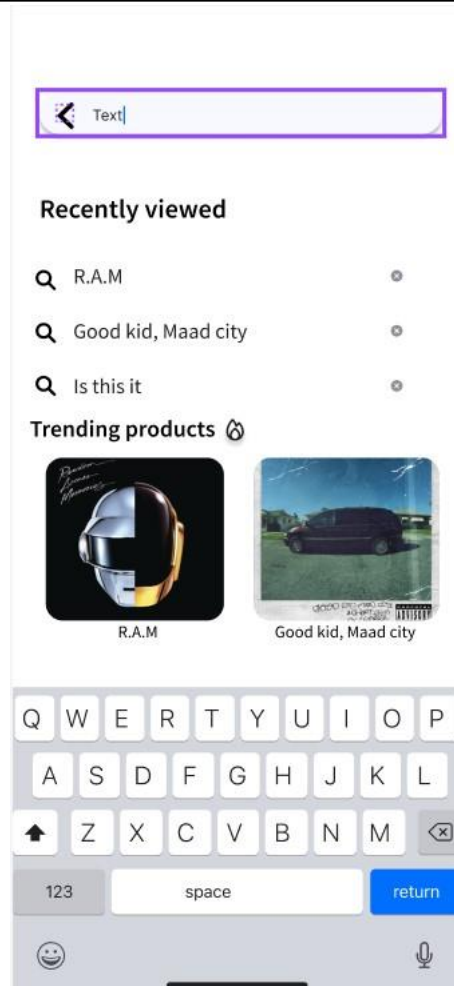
Text

Recently viewed

R.A.M

Good kid, Maad city

Is this it

Trending products

Random Access Memories

R.A.M

Good kid, Maad city

Q W E R T Y U I O P
A S D F G H J K L
Z X C V B N M
123 space return